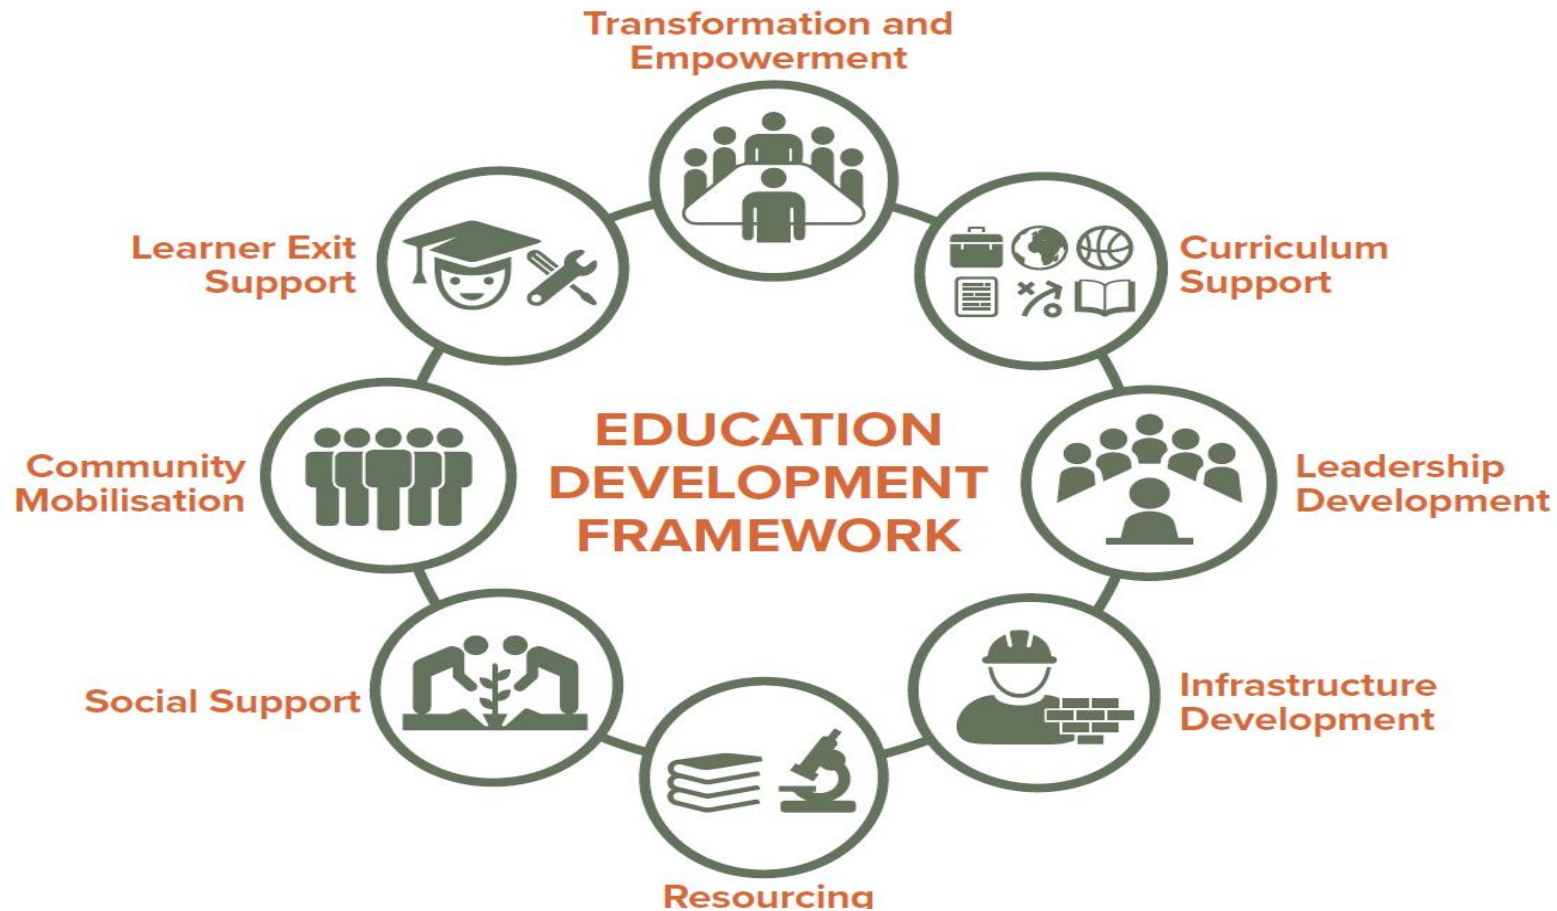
Transformation and Empowerment

Learner Exit Support

Curriculum Support

EDUCATION DEVELOPMENT FRAMEWORK

Community Mobilisation

Leadership Development

Social Support

Infrastructure Development

Resourcing